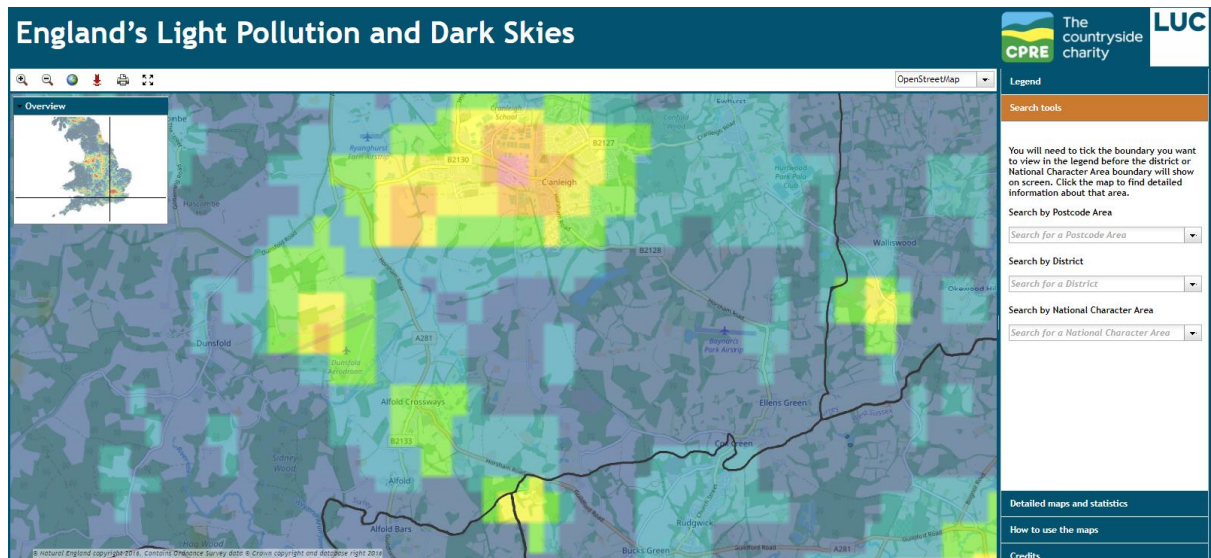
England's Light Pollution and Dark Skies

CPRE The countryside charity

LUC

OpenStreetMap

Overview

Legend

Search tools

You will need to tick the boundary you want to view in the legend before the district or National Character Area boundary will show on screen. Click the map to find detailed information about that area.

Search by Postcode Area

Search for a Postcode Area

Search by District

Search for a District

Search by National Character Area

Search for a National Character Area

Detailed maps and statistics

How to use the maps

Credits

Cranleigh School

Ryanshurst Park Airstrip

B2130

B2127

Cranleigh

B2128

Walliswood

Okewood Hill

Dunsfold

Dunsfold Aerodrome

A281

Baynards Park Airstrip

Alfold Crossways

Ellens Green

B2133

Sidney Wood

Alfold

Alfold Bars

Rudgwick

Bucks Green

Hog Wood

© Natural England copyright 2016. Contains Ordnance Survey data © Crown copyright and database right 2016